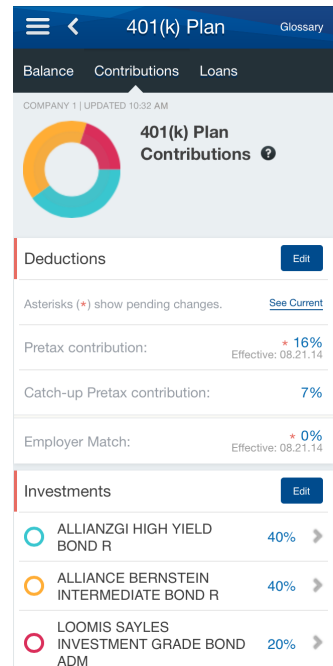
401(k) Plan

Glossary

Balance Contributions Loans

COMPANY 1 | UPDATED 10:32 AM

401(k) Plan Contributions

Deductions

Edit

Asterisks (*) show pending changes.

See Current

Pretax contribution:

* 16%
Effective: 08.21.14

Catch-up Pretax contribution:

7%

Employer Match:

* 0%
Effective: 08.21.14

Investments

Edit

ALLIANZGI HIGH YIELD BOND R

40%

ALLIANCE BERNSTEIN INTERMEDIATE BOND R

40%

LOOMIS SAYLES INVESTMENT GRADE BOND ADM

20%